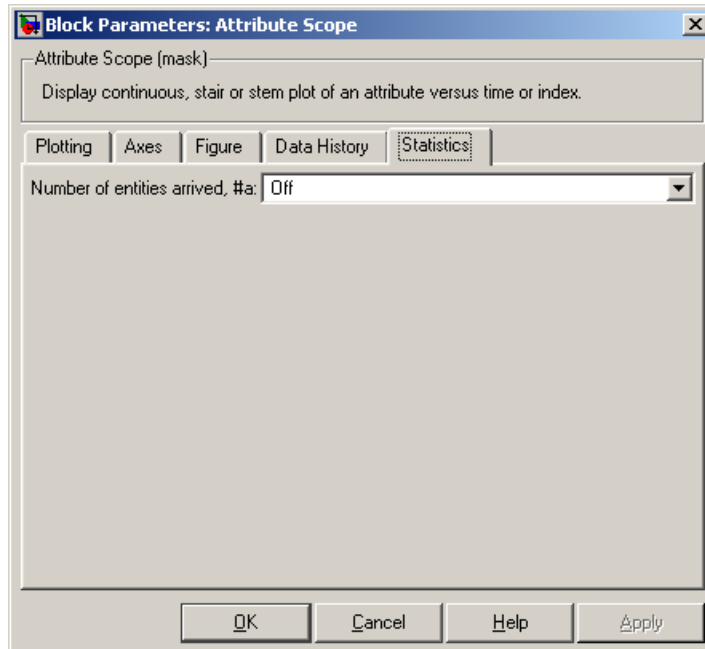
Block Parameters: Attribute Scope

Attribute Scope (mask)

Display continuous, stair or stem plot of an attribute versus time or index.

Plotting | Axes | Figure | Data History | Statistics

Number of entities arrived, #a: Off

OK | Cancel | Help | Apply